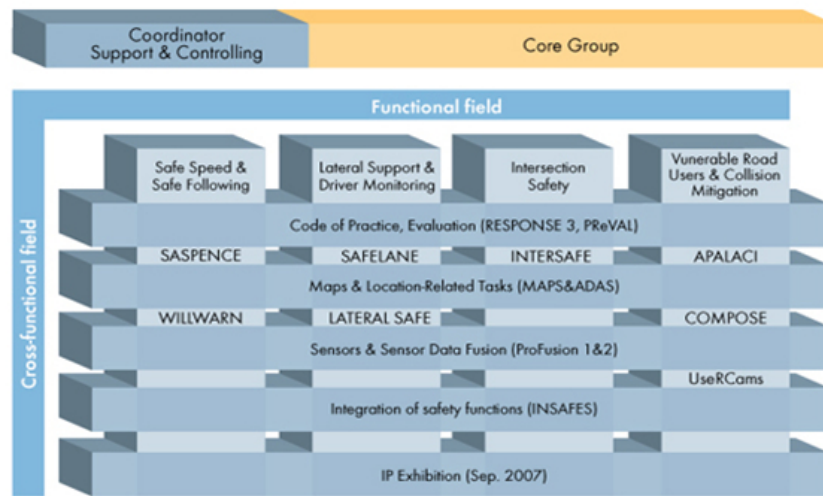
Coordinator
Support & Controlling

Core Group

Functional field

Cross-functional field

Safe Speed & Safe Following

Lateral Support & Driver Monitoring

Intersection Safety

Vunerable Road Users & Collision Mitigation

Code of Practice, Evaluation (RESPONSE 3, PReVAL)

SASPENCE

SAFELANE

INTERSAFE

APALACI

Maps & Location-Related Tasks (MAPS&ADAS)

WILLWARN

LATERAL SAFE

COMPOSE

Sensors & Sensor Data Fusion (ProFusion 1&2)

UseRCams

Integration of safety functions (INSAFES)

IP Exhibition (Sep. 2007)